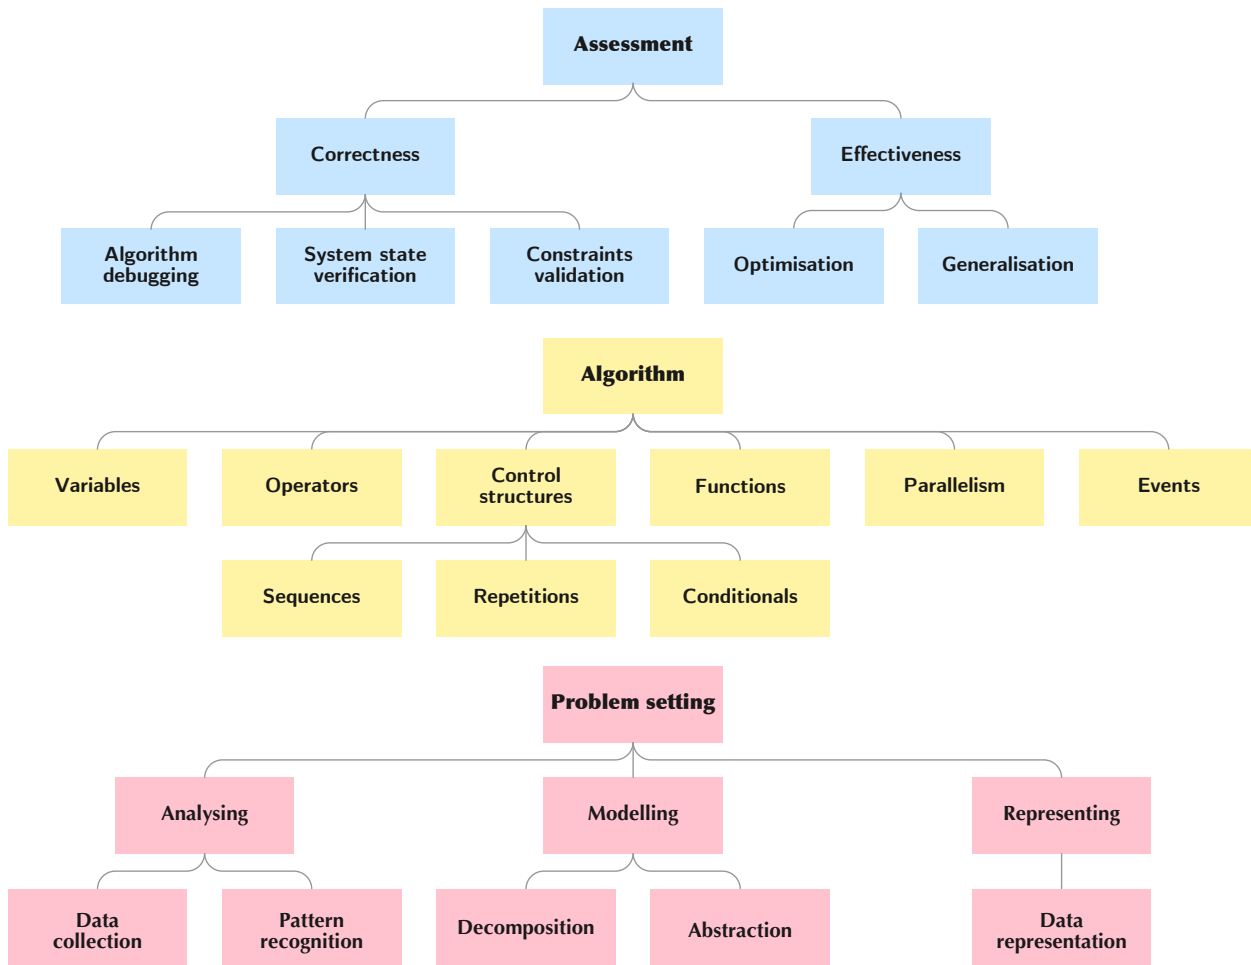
Assessment

Correctness

Effectiveness

Algorithm debugging

System state verification

Constraints validation

Optimisation

Generalisation

Algorithm

Variables

Operators

Control structures

Functions

Parallelism

Events

Sequences

Repetitions

Conditionals

Problem setting

Analysing

Modelling

Representing

Data collection

Pattern recognition

Decomposition

Abstraction

Data representation